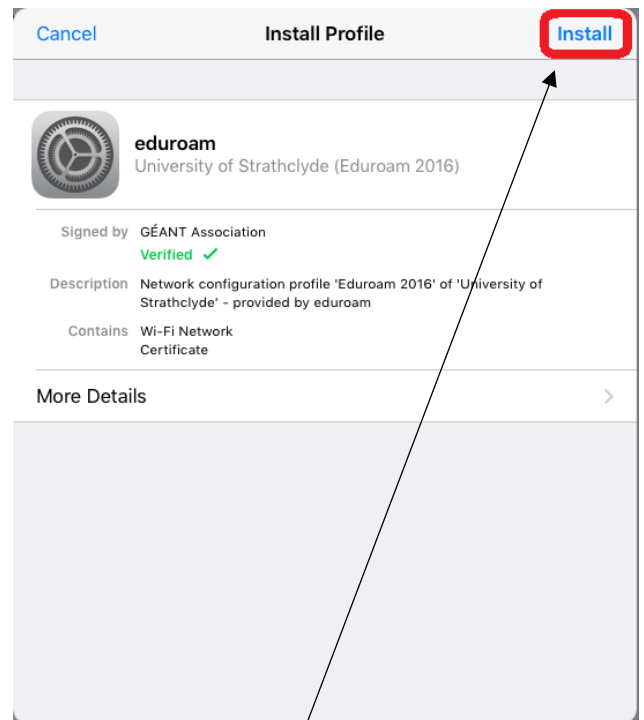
Cancel
Install Profile
Install

eduroam
University of Strathclyde (Eduroam 2016)

Signed by GÉANT Association
Verified ✓

Description Network configuration profile 'Eduroam 2016' of 'University of Strathclyde' - provided by eduroam

Contains Wi-Fi Network
Certificate

More Details